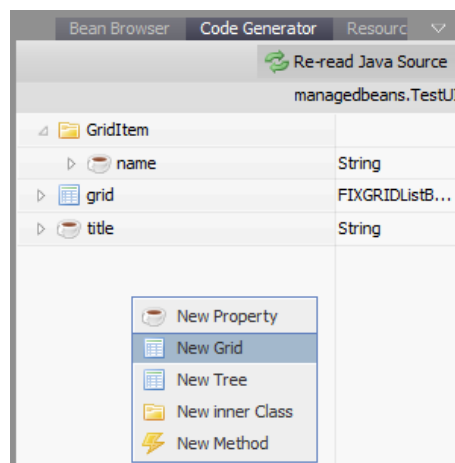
Bean Browser | Code Generator | Resourc

Re-read Java Source

managedbeans.TestUI

| | |
|---|---|
| GridItem | |
| name | String |
| grid | FIXGRIDListB... |
| title | String |

New Property
New Grid
New Tree
New inner Class
New Method